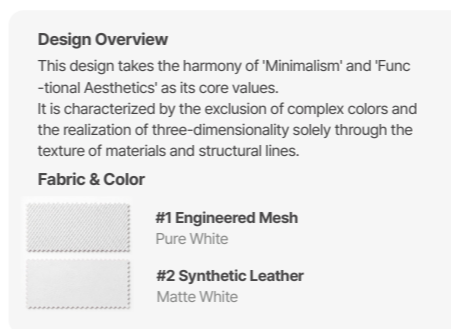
Design Overview

This design takes the harmony of 'Minimalism' and 'Functional Aesthetics' as its core values.
It is characterized by the exclusion of complex colors and the realization of three-dimensionality solely through the texture of materials and structural lines.

Fabric & Color

#1 Engineered Mesh
Pure White

#2 Synthetic Leather
Matte White